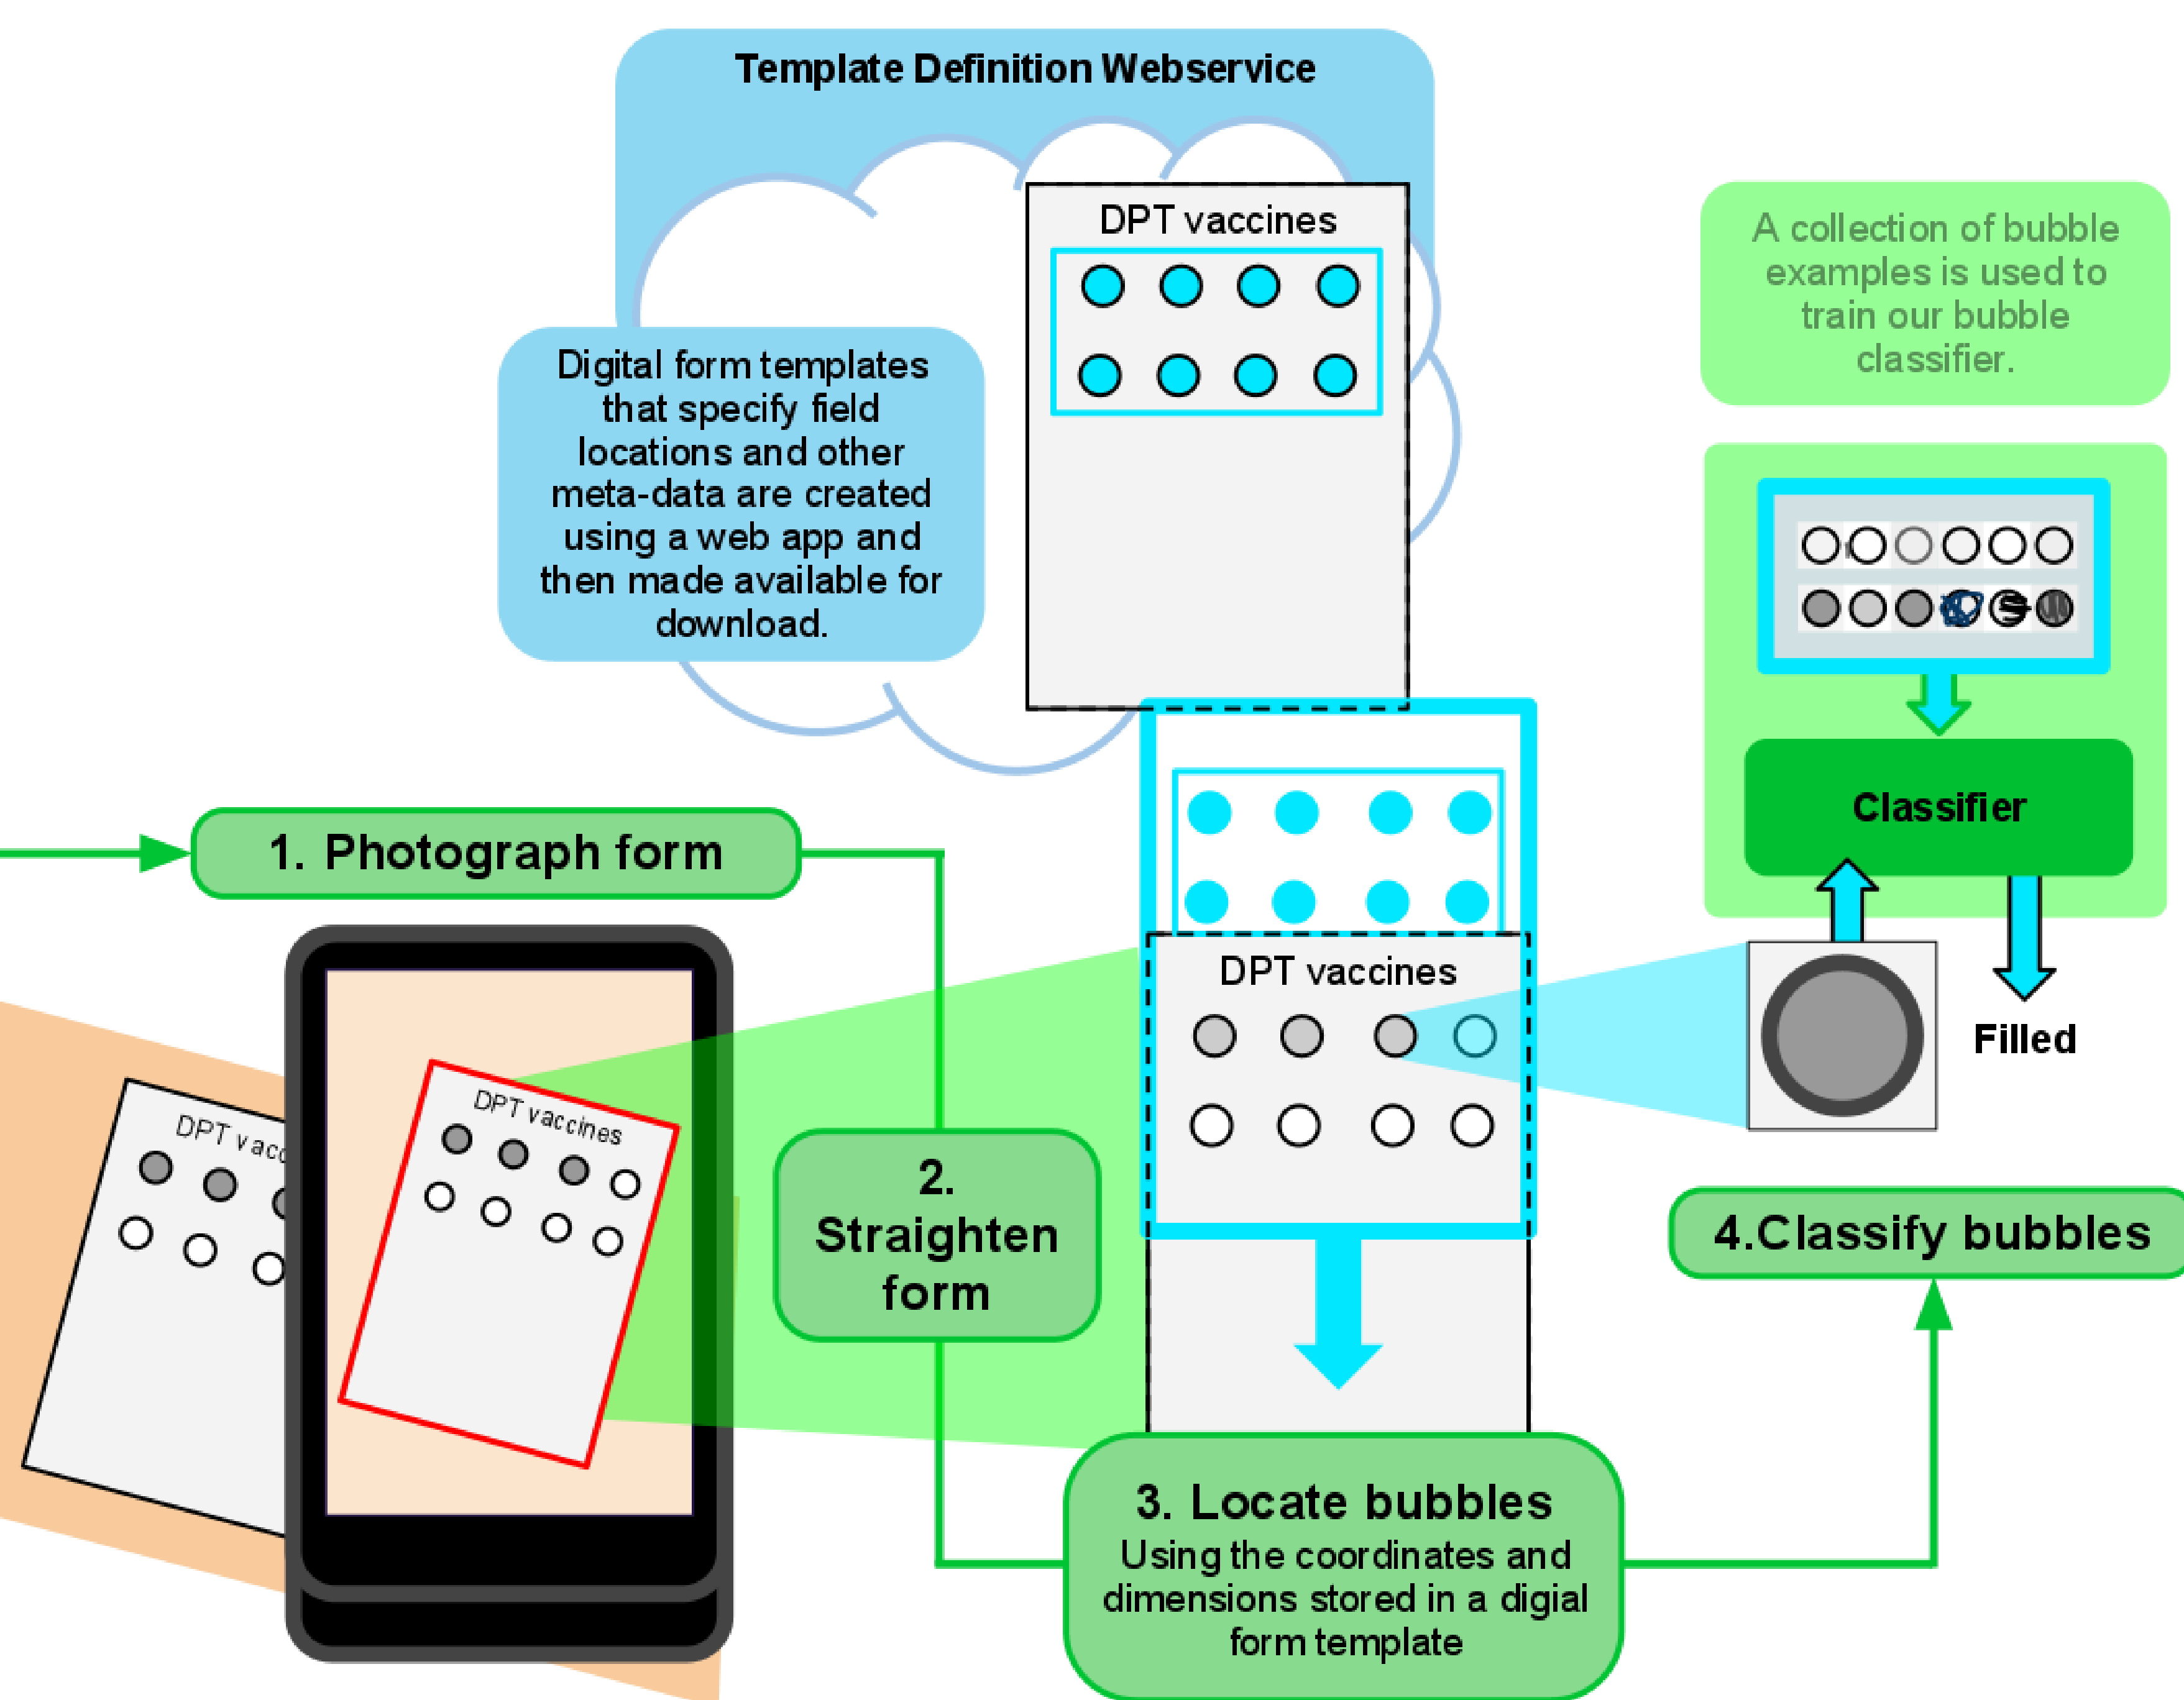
Template Definition Webservice

DPT vaccines

Digital form templates that specify field locations and other meta-data are created using a web app and then made available for download.

A collection of bubble examples is used to train our bubble classifier.

Classifier

1. Photograph form

DPT vaccines

Filled

DPT vacc

DPT vaccines

2. Straighten form

4.Classify bubbles

3. Locate bubbles
Using the coordinates and dimensions stored in a digial form template